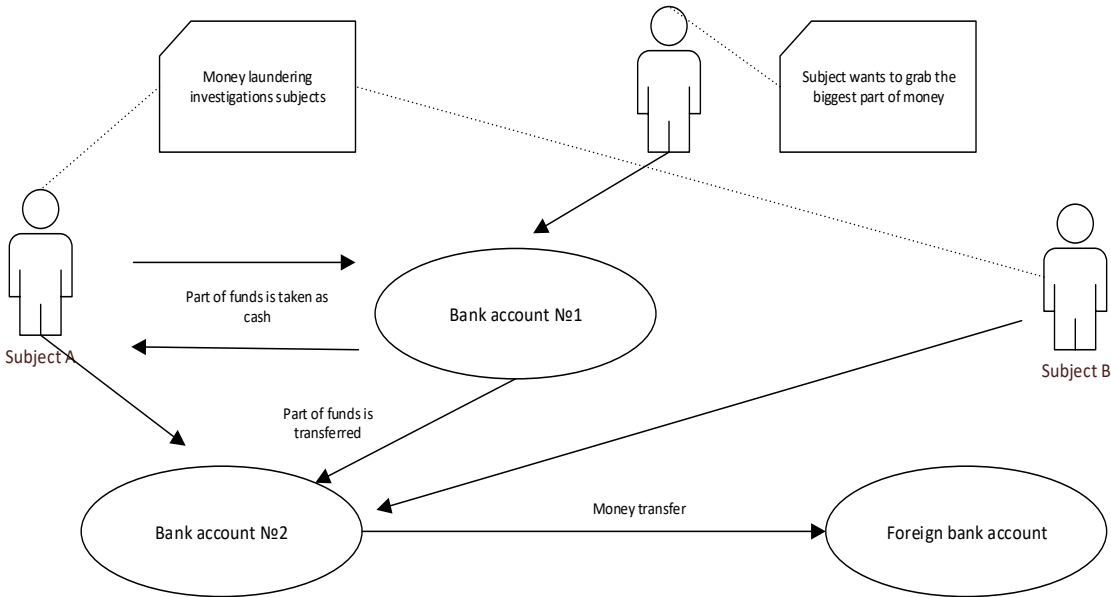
Money laundering investigations subjects

Subject wants to grab the biggest part of money

Part of funds is taken as cash

Bank account №1

Subject A

Subject B

Part of funds is transferred

Bank account №2

Money transfer

Foreign bank account